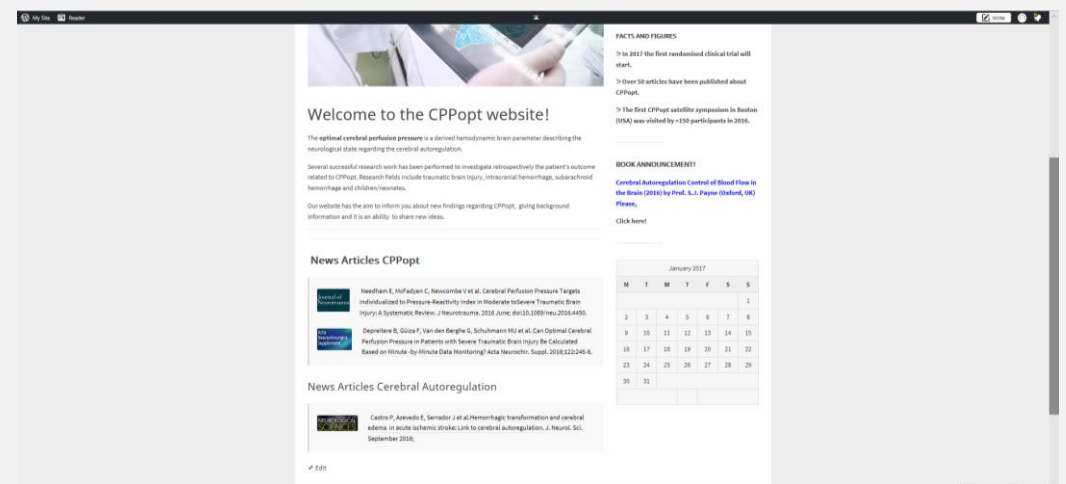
My Site Reader

Write

Welcome to the CPPopt website!

The optimal cerebral perfusion pressure is a derived hemodynamic brain parameter describing the neurological state regarding the cerebral autoregulation.

Several successful research work has been performed to investigate retrospectively the patient's outcome related to CPPopt. Research fields include traumatic brain injury, intracranial hemorrhage, subarachnoid hemorrhage and children/neonates.

Our website has the aim to inform you about new findings regarding CPPopt, giving background information and it is an ability to share new ideas.

News Articles CPPopt

Journal of Neurotrauma

Needham E, McFadyen C, Newcombe V et al. Cerebral Perfusion Pressure Targets Individualized to Pressure-Reactivity Index in Moderate toSevere Traumatic Brain Injury: A Systematic Review. J Neurotrauma. 2016 June; doi:10.1089/neu.2016.4450.

Acta Neurochirurgica Supplement

Depreitere B, Güiza F, Van den Berghe G, Schuhmann MU et al. Can Optimal Cerebral Perfusion Pressure in Patients with Severe Traumatic Brain Injury Be Calculated Based on Minute -by-Minute Data Monitoring? Acta Neurochir. Suppl. 2016;122:245-8.

News Articles Cerebral Autoregulation

NEUROLOGICAL SCIENCES

Castro P, Azevedo E, Serrador J et al.Hemorrhagic transformation and cerebral edema in acute ischemic stroke: Link to cerebral autoregulation. J. Neurol. Sci. September 2016;

Edit

FACTS AND FIGURES

> In 2017 the first randomised clinical trial will start.

> Over 50 articles have been published about CPPopt.

> The first CPPopt satellite symposium in Boston (USA) was visited by >150 participants in 2016.

BOOK ANNOUNCEMENT!

Cerebral Autoregulation Control of Blood Flow in the Brain (2016) by Prof. S. J. Payne (Oxford, UK) Please,

Click here!

| January 2017 | | | | | | |
|---|---|---|---|---|---|---|
| M | T | W | T | F | S | S |
| | | | | | | 1 |
| 2 | 3 | 4 | 5 | 6 | 7 | 8 |
| 9 | 10 | 11 | 12 | 13 | 14 | 15 |
| 16 | 17 | 18 | 19 | 20 | 21 | 22 |
| 23 | 24 | 25 | 26 | 27 | 28 | 29 |
| 30 | 31 | | | | | |